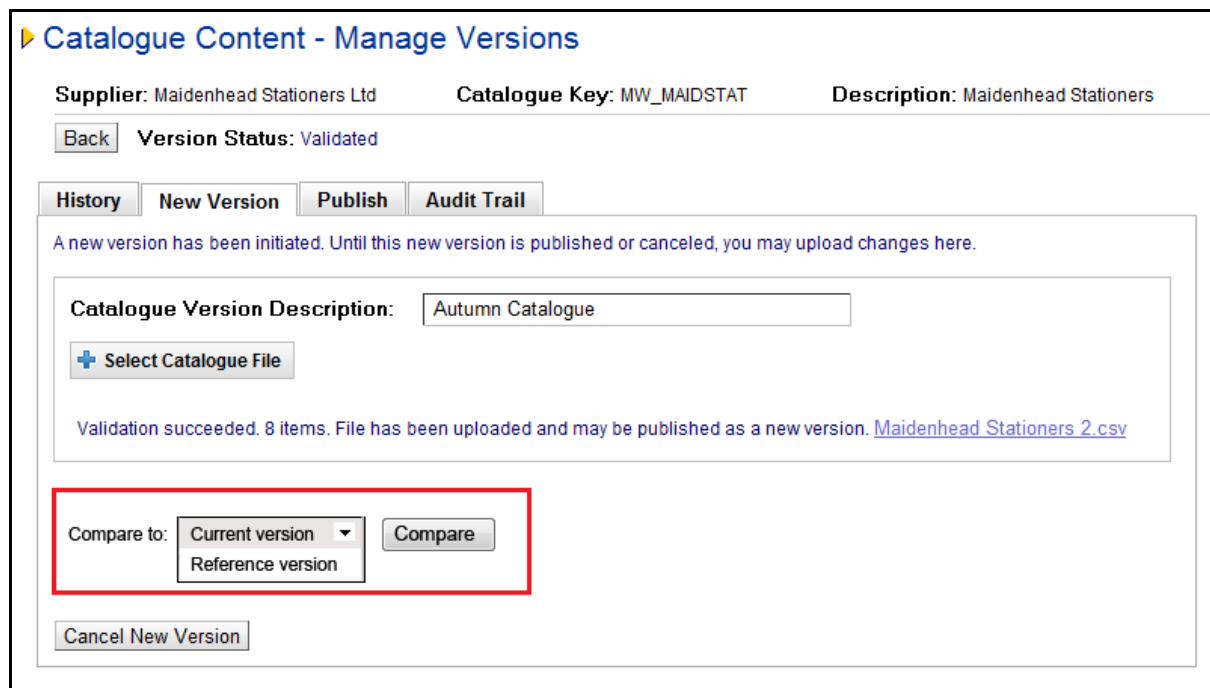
Catalogue Content - Manage Versions

Supplier: Maidenhead Stationers Ltd Catalogue Key: MW_MAIDSTAT Description: Maidenhead Stationers

Back Version Status: Validated

History New Version Publish Audit Trail

A new version has been initiated. Until this new version is published or canceled, you may upload changes here.

Catalogue Version Description: Autumn Catalogue

Select Catalogue File

Validation succeeded. 8 items. File has been uploaded and may be published as a new version. Maidenhead Stationers 2.csv

Compare to: Current version Reference version Compare

Cancel New Version